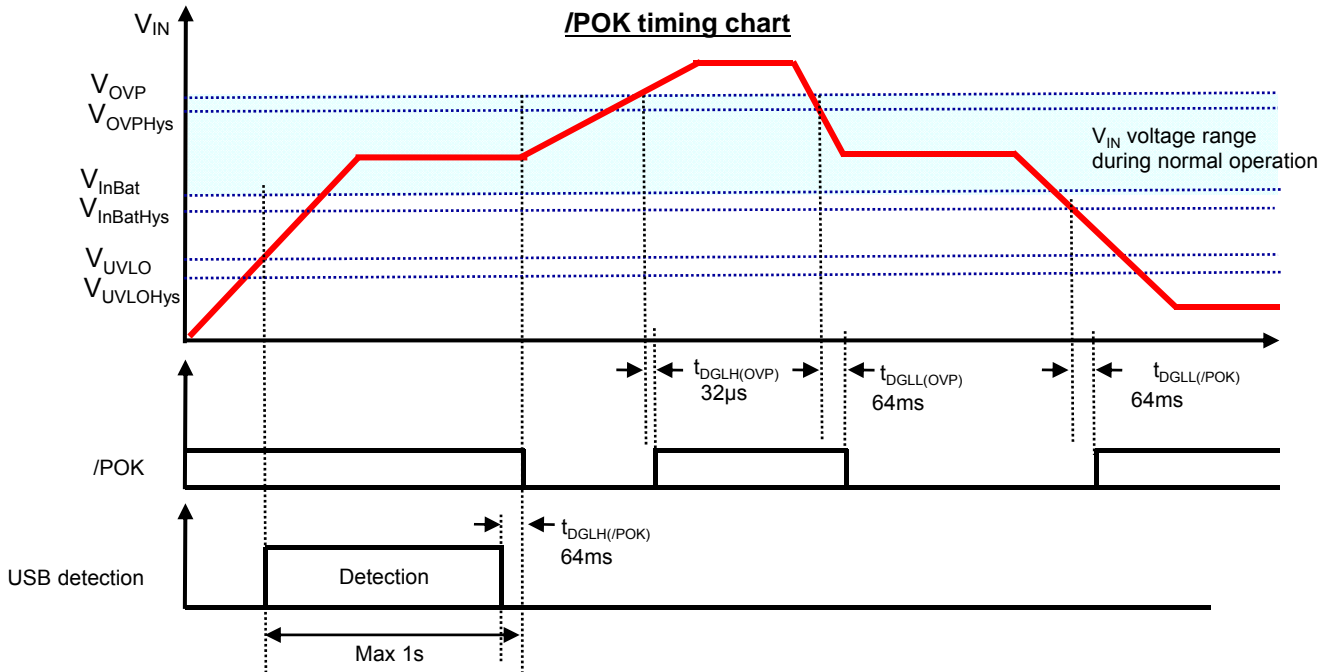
$V_{IN}$

/POK timing chart

$V_{OVP}$
$V_{OVPHys}$

$V_{IN}$ voltage range during normal operation

$V_{InBat}$
$V_{InBatHys}$

$V_{UVLO}$
$V_{UVLOHys}$

$t_{DGLH(OVP)}$
32µs

$t_{DGLL(OVP)}$
64ms

$t_{DGLL(/POK)}$
64ms

/POK

$t_{DGLH(/POK)}$
64ms

USB detection

Detection

Max 1s